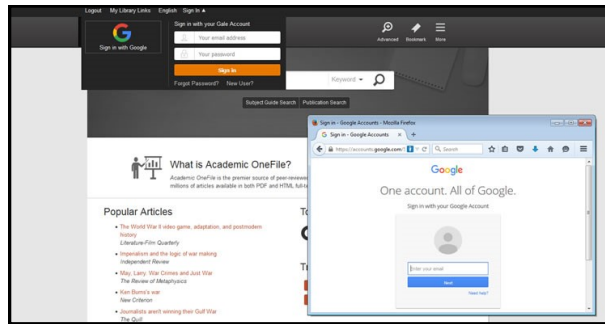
Logout My Library Links English Sign In ▲

Sign in with Google

Sign in with your Gale Account

Your email address

Your password

Sign In

Forgot Password? New User?

Advanced Bookmark More

Keyword ▾

Subject Guide Search Publication Search

What is Academic OneFile?

Academic OneFile is the premier source of peer-reviewed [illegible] millions of articles available in both PDF and HTML full-t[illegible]

Popular Articles

• The World War II video game, adaptation, and postmodern history
Literature-Film Quarterly

• Imperialism and the logic of war making
Independent Review

• May, Larry. War Crimes and Just War
The Review of Metaphysics

• Ken Burns's war
New Criterion

• Journalists aren't winning their Gulf War
The Quill

To

T

Sign in - Google Accounts - Mozilla Firefox

Sign in - Google Accounts

https://accounts.google.com/

Search

Google

One account. All of Google.

Sign in with your Google Account

Enter your email

Next

Need help?